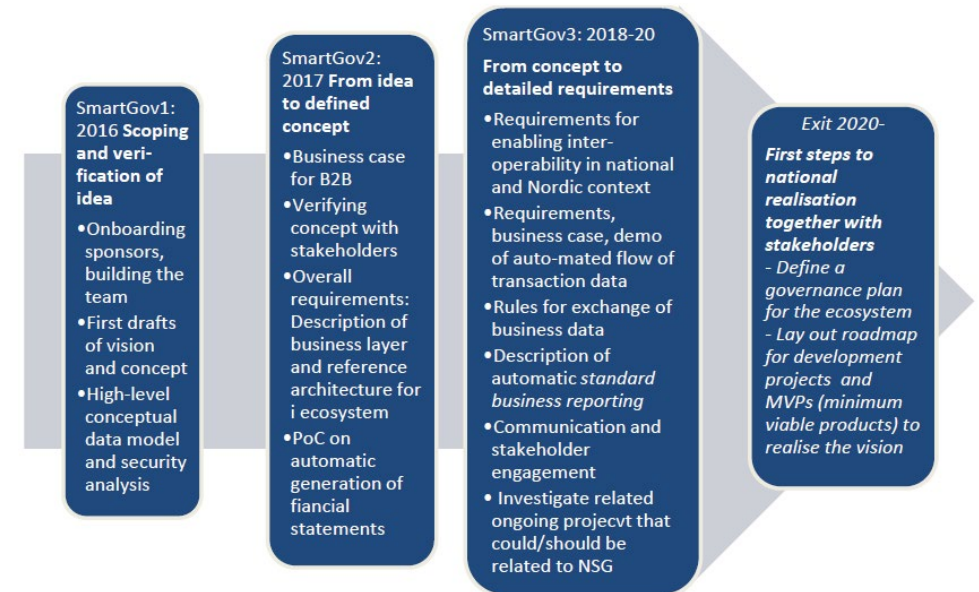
SmartGov1: 2016 **Scoping and verification of idea**

•Onboarding sponsors, building the team
•First drafts of vision and concept
•High-level conceptual data model and security analysis

SmartGov2: 2017 **From idea to defined concept**

•Business case for B2B
•Verifying concept with stakeholders
•Overall requirements: Description of business layer and reference architecture for i ecosystem
•PoC on automatic generation of fiancial statements

SmartGov3: 2018-20

**From concept to detailed requirements**

•Requirements for enabling interoperability in national and Nordic context
•Requirements, business case, demo of auto-mated flow of transaction data
•Rules for exchange of business data
•Description of automatic *standard business reporting*
•Communication and stakeholder engagement
• Investigate related ongoing projecvt that could/should be related to NSG

*Exit 2020-*

***First steps to national realisation together with stakeholders***
*- Define a governance plan for the ecosystem*
*- Lay out roadmap for development projects and MVPs (minimum viable products) to realise the vision*